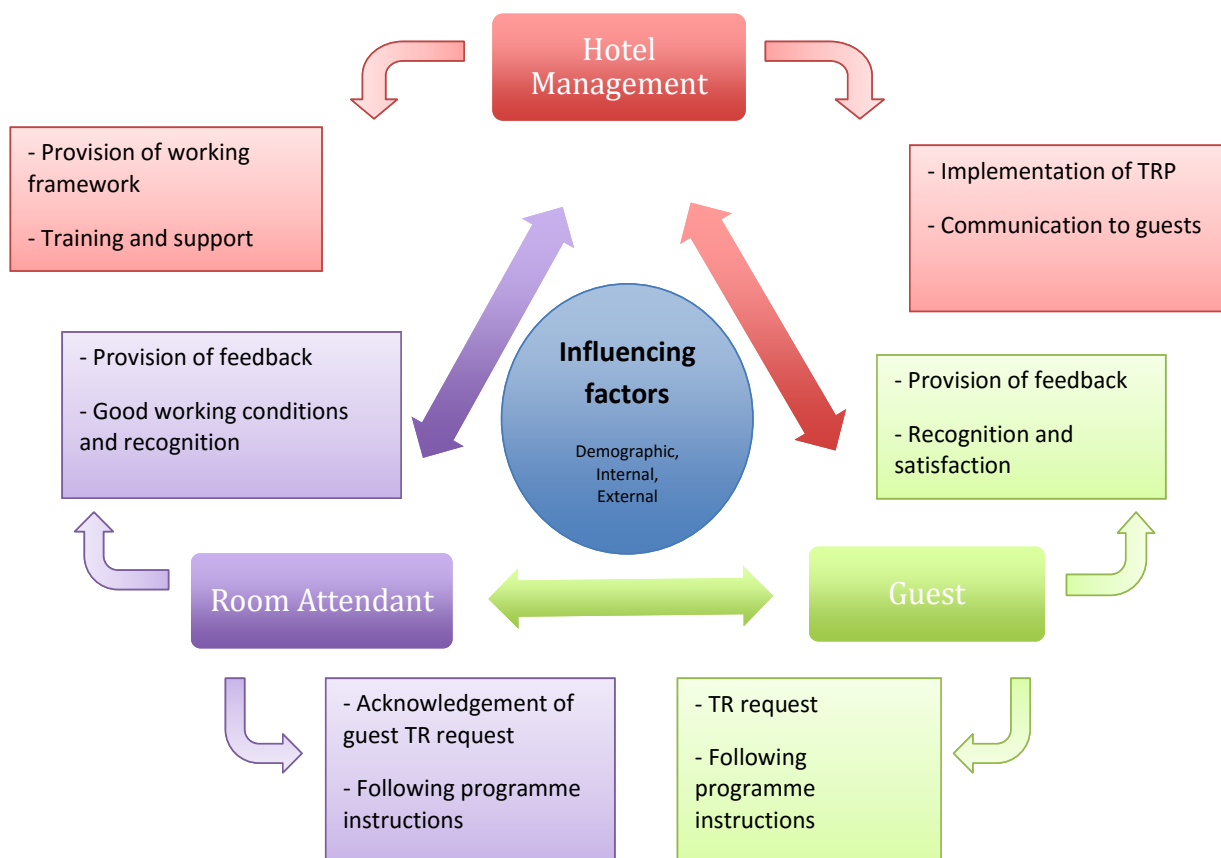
Hotel Management

- Provision of working framework

- Training and support

- Implementation of TRP

- Communication to guests

- Provision of feedback

- Good working conditions and recognition

Influencing factors

Demographic, Internal, External

- Provision of feedback

- Recognition and satisfaction

Room Attendant

Guest

- Acknowledgement of guest TR request

- Following programme instructions

- TR request

- Following programme instructions